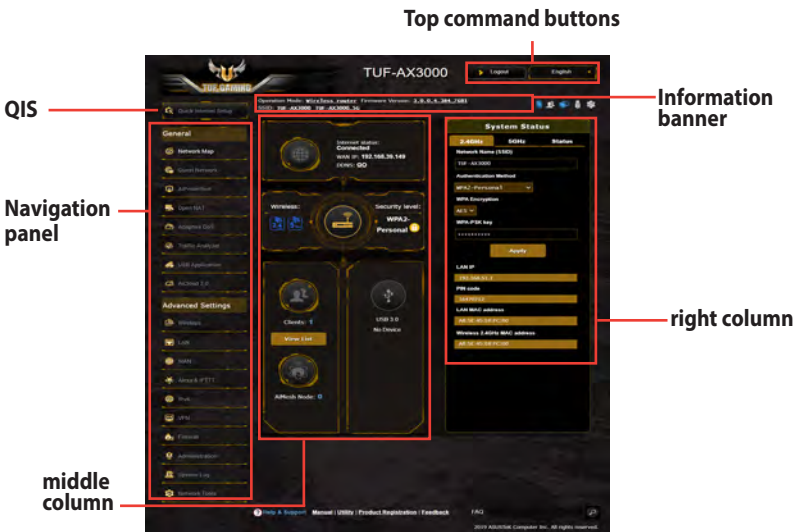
Top command buttons

TUF-AX3000

Logout

English

TUF GAMING

QIS

Quick Internet Setup

Operation Mode: Wireless router Firmware Version: 3.0.0.4.384_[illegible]
SSID: TUF-AX3000 TUF-AX3000_5G

Information banner

General

Network Map

Guest Network

AiProtection

Open NAT

Adaptive QoS

Traffic Analyzer

USB Application

AiCloud 2.0

Advanced Settings

Wireless

LAN

WAN

Alexa & IFTTT

IPv6

VPN

Firewall

Administration

System Log

Network Tools

Navigation panel

Internet status: Connected
WAN IP: 192.168.39.149
DDNS: GO

Wireless:

Security level: WPA2-Personal

Clients: 1

View List

AiMesh Node: 0

USB 3.0
No Device

System Status

2.4GHz

5GHz

Status

Network Name (SSID)

TUF-AX3000

Authentication Method

WPA2-Personal

WPA Encryption

AES

WPA-PSK key

Apply

LAN IP

PIN code

LAN MAC address

Wireless 2.4GHz MAC address

right column

middle column

Help & Support Manual | Utility | Product Registration | Feedback

FAQ

2019 ASUSTeK Computer Inc. All rights reserved.